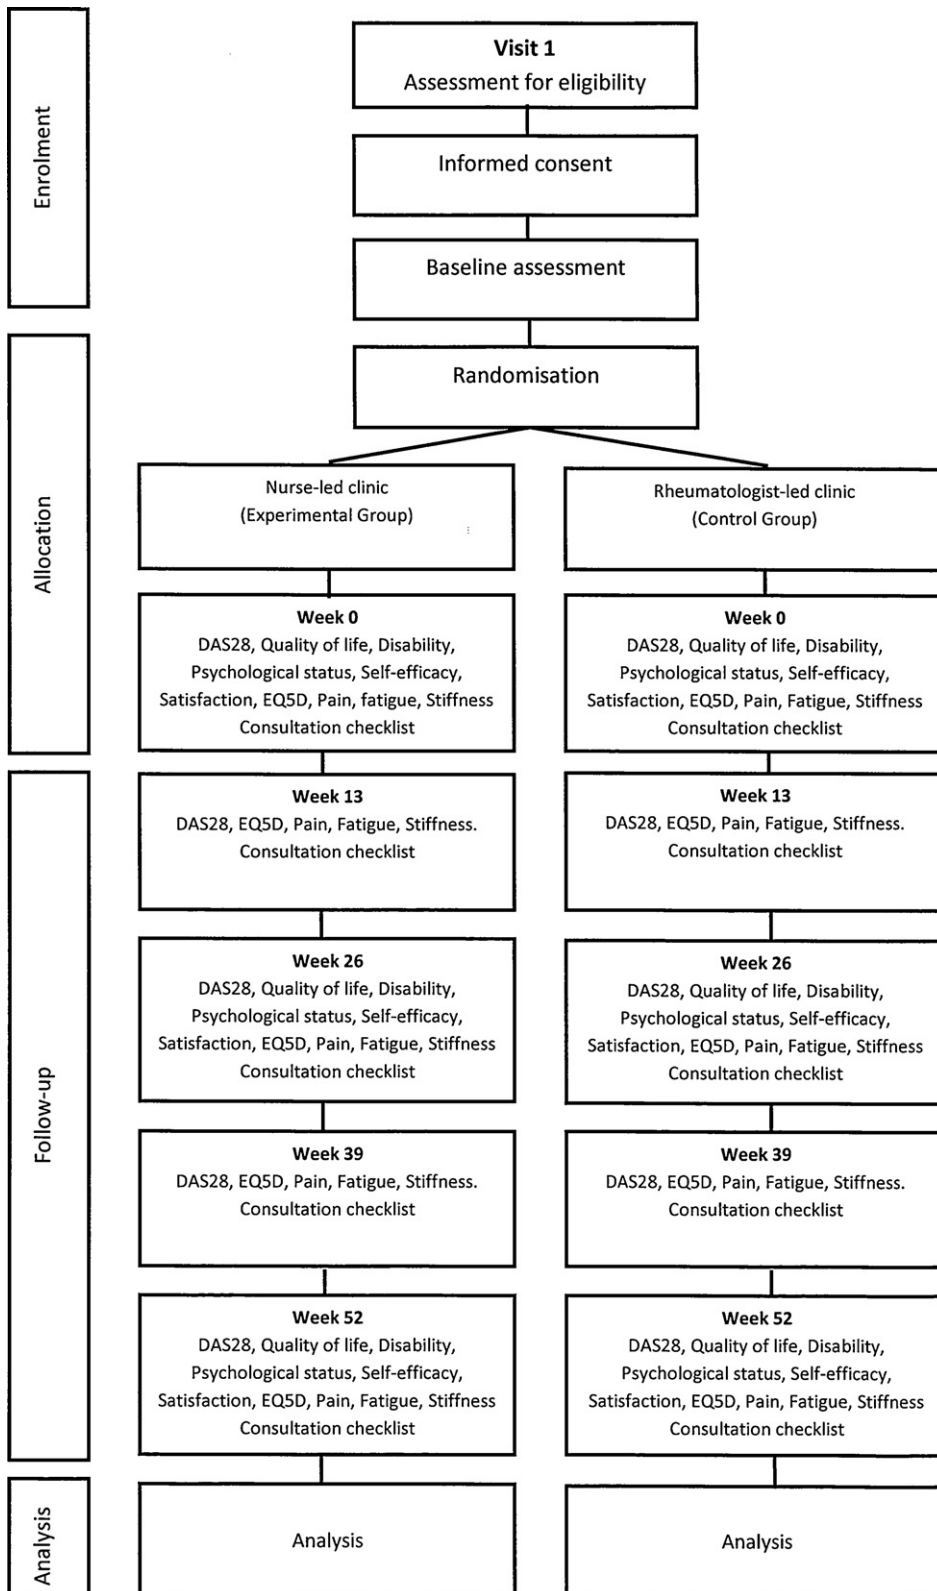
Enrolment

Visit 1
Assessment for eligibility

Informed consent

Baseline assessment

Allocation

Randomisation

Nurse-led clinic
(Experimental Group)

Rheumatologist-led clinic
(Control Group)

Week 0
DAS28, Quality of life, Disability, Psychological status, Self-efficacy, Satisfaction, EQ5D, Pain, fatigue, Stiffness
Consultation checklist

Week 0
DAS28, Quality of life, Disability, Psychological status, Self-efficacy, Satisfaction, EQ5D, Pain, Fatigue, Stiffness
Consultation checklist

Follow-up

Week 13
DAS28, EQ5D, Pain, Fatigue, Stiffness.
Consultation checklist

Week 13
DAS28, EQ5D, Pain, Fatigue, Stiffness.
Consultation checklist

Week 26
DAS28, Quality of life, Disability, Psychological status, Self-efficacy, Satisfaction, EQ5D, Pain, Fatigue, Stiffness
Consultation checklist

Week 26
DAS28, Quality of life, Disability, Psychological status, Self-efficacy, Satisfaction, EQ5D, Pain, Fatigue, Stiffness
Consultation checklist

Week 39
DAS28, EQ5D, Pain, Fatigue, Stiffness.
Consultation checklist

Week 39
DAS28, EQ5D, Pain, Fatigue, Stiffness.
Consultation checklist

Week 52
DAS28, Quality of life, Disability, Psychological status, Self-efficacy, Satisfaction, EQ5D, Pain, Fatigue, Stiffness
Consultation checklist

Week 52
DAS28, Quality of life, Disability, Psychological status, Self-efficacy, Satisfaction, EQ5D, Pain, Fatigue, Stiffness
Consultation checklist

Analysis

Analysis

Analysis